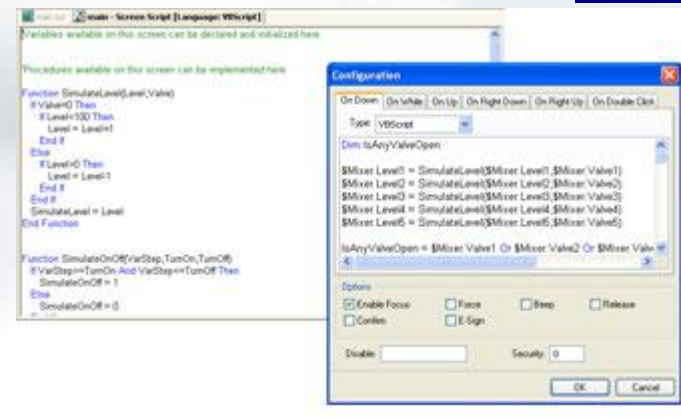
main - Screen Script [Language: VBScript]

Variables available on this screen can be declared and initialized here.

Procedures available on this screen can be implemented here

Function SimulateLevel(Level,Valve)
If Valve=0 Then
If Level<100 Then
Level = Level+1
End If
Else
If Level>0 Then
Level = Level-1
End If
End If
SimulateLevel = Level
End Function

Function SimulateOnOff(VarStep,TurnOn,TurnOff)
If VarStep>=TurnOn And VarStep<=TurnOff Then
SimulateOnOff = 1
Else
SimulateOnOff = 0

Configuration

On Down | On While | On Up | On Right Down | On Right Up | On Double Click

Type: VBScript

Dim IsAnyValveOpen

$Mixer.Level1 = SimulateLevel($Mixer.Level1,$Mixer.Valve1)
$Mixer.Level2 = SimulateLevel($Mixer.Level2,$Mixer.Valve2)
$Mixer.Level3 = SimulateLevel($Mixer.Level3,$Mixer.Valve3)
$Mixer.Level4 = SimulateLevel($Mixer.Level4,$Mixer.Valve4)
$Mixer.Level5 = SimulateLevel($Mixer.Level5,$Mixer.Valve5)

IsAnyValveOpen = $Mixer.Valve1 Or $Mixer.Valve2 Or $Mixer.Valv

Options
Enable Focus
Force
Beep
Release
Confirm
E-Sign

Disable
Security: 0

OK
Cancel